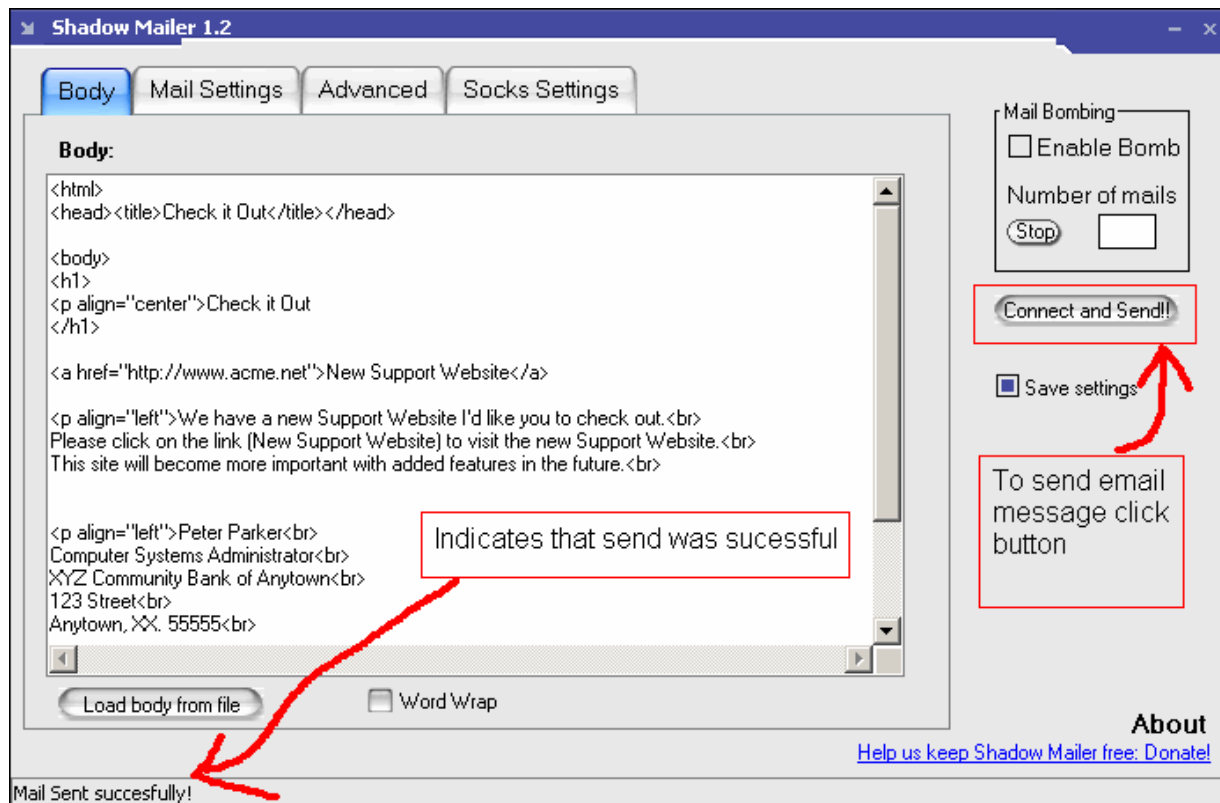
Shadow Mailer 1.2

Body | Mail Settings | Advanced | Socks Settings

Body:

<html>
<head><title>Check it Out</title></head>

<body>
<h1>
<p align="center">Check it Out
</h1>

<a href="http://www.acme.net">New Support Website</a>

<p align="left">We have a new Support Website I'd like you to check out.<br>
Please click on the link (New Support Website) to visit the new Support Website.<br>
This site will become more important with added features in the future.<br>

<p align="left">Peter Parker<br>
Computer Systems Administrator<br>
XYZ Community Bank of Anytown<br>
123 Street<br>
Anytown, XX. 55555<br>

Indicates that send was sucessful

Load body from file

Word Wrap

Mail Bombing
Enable Bomb
Number of mails
Stop

Connect and Send!!

Save settings

To send email message click button

About

Help us keep Shadow Mailer free: Donate!

Mail Sent succesfully!